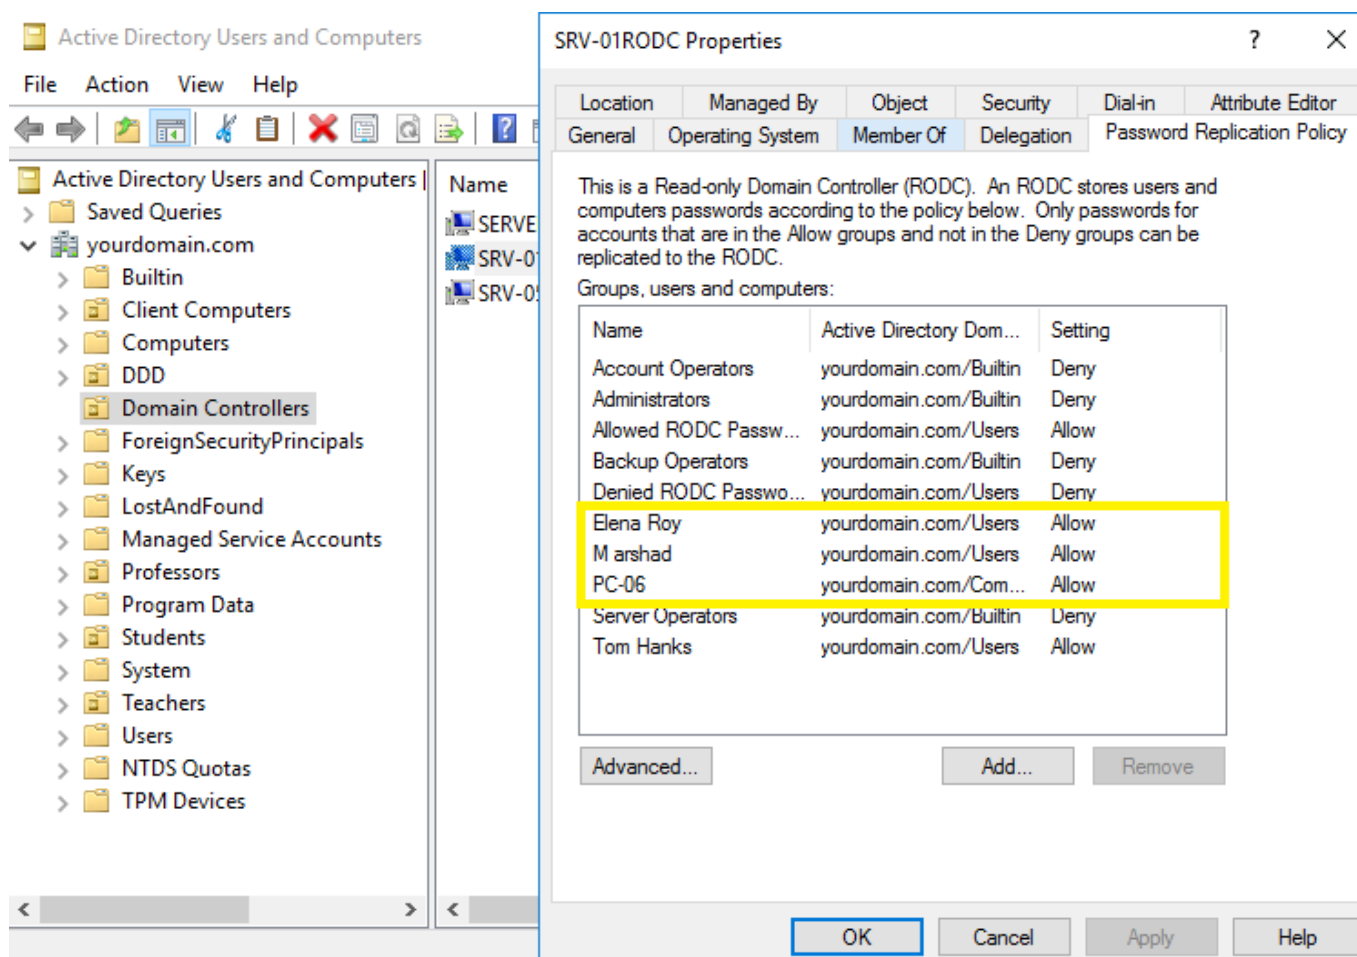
Active Directory Users and Computers

File Action View Help

Active Directory Users and Computers
Saved Queries
yourdomain.com
Builtin
Client Computers
Computers
DDD
Domain Controllers
ForeignSecurityPrincipals
Keys
LostAndFound
Managed Service Accounts
Professors
Program Data
Students
System
Teachers
Users
NTDS Quotas
TPM Devices

Name
SERVE
SRV-01
SRV-05

SRV-01RODC Properties ? ✕

Location | Managed By | Object | Security | Dial-in | Attribute Editor
General | Operating System | Member Of | Delegation | Password Replication Policy

This is a Read-only Domain Controller (RODC). An RODC stores users and computers passwords according to the policy below. Only passwords for accounts that are in the Allow groups and not in the Deny groups can be replicated to the RODC.

Groups, users and computers:

| Name | Active Directory Dom... | Setting |
|---|---|---|
| Account Operators | yourdomain.com/Builtin | Deny |
| Administrators | yourdomain.com/Builtin | Deny |
| Allowed RODC Passw... | yourdomain.com/Users | Allow |
| Backup Operators | yourdomain.com/Builtin | Deny |
| Denied RODC Passwo... | yourdomain.com/Users | Deny |
| Elena Roy | yourdomain.com/Users | Allow |
| M arshad | yourdomain.com/Users | Allow |
| PC-06 | yourdomain.com/Com... | Allow |
| Server Operators | yourdomain.com/Builtin | Deny |
| Tom Hanks | yourdomain.com/Users | Allow |

Advanced... Add... Remove

OK Cancel Apply Help